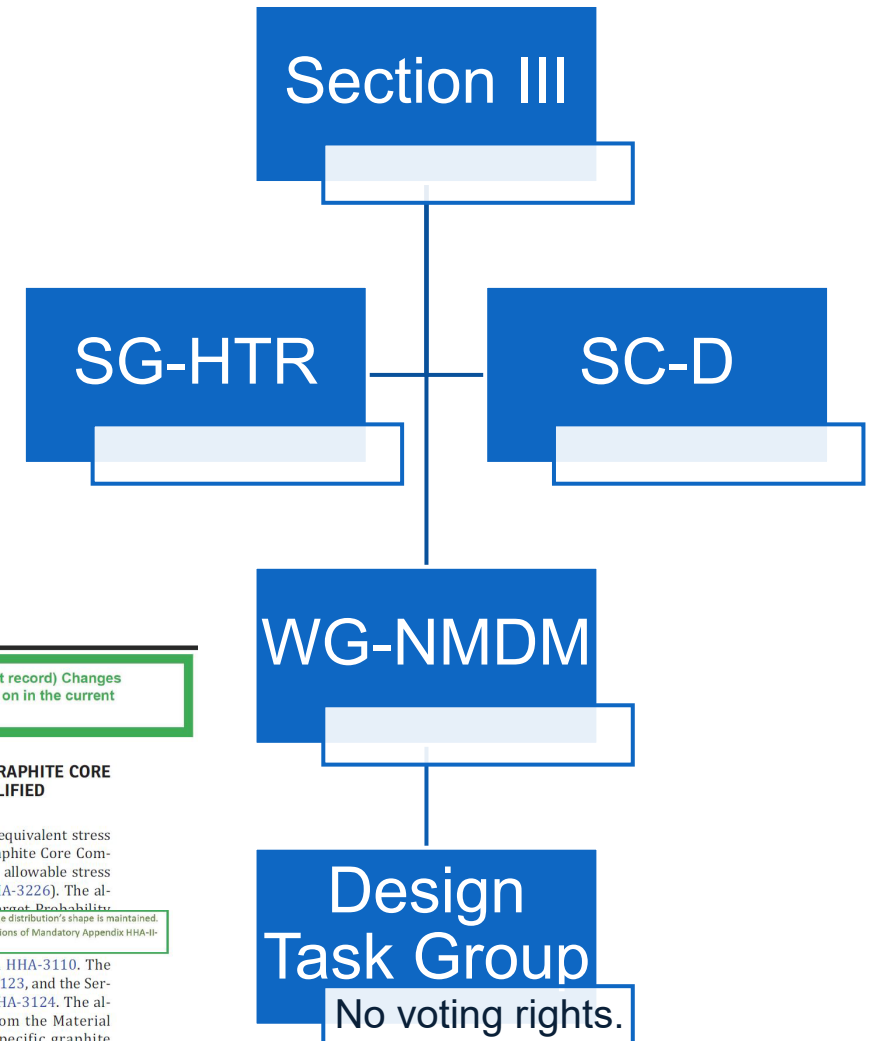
Section III

SG-HTR

SC-D

WG-NMDM

Design Task Group

No voting rights.

t record) Changes
on in the current

RAPHITE CORE
LIFIED

equivalent stress
phite Core Com-
allowable stress
HA-3226). The al-
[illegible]

e distribution's shape is maintained.
ions of Mandatory Appendix HHA-II-

HHA-3110. The
123, and the Ser-
HA-3124. The al-
om the Material
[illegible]